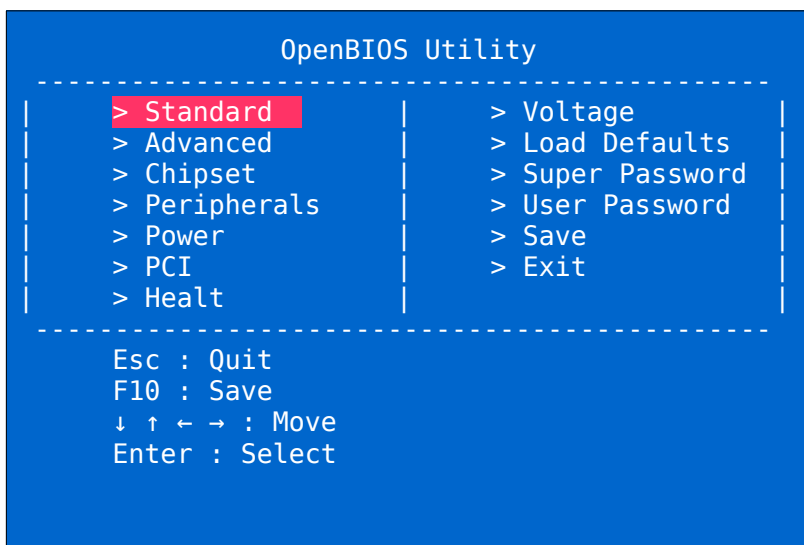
OpenBIOS Utility

> Standard
> Advanced
> Chipset
> Peripherals
> Power
> PCI
> Healt

> Voltage
> Load Defaults
> Super Password
> User Password
> Save
> Exit

Esc : Quit
F10 : Save
↓ ↑ ← → : Move
Enter : Select